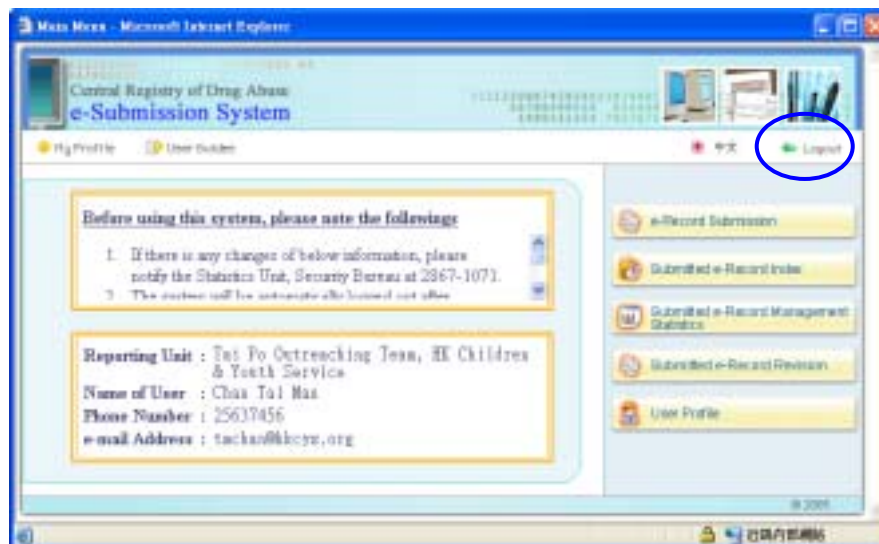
Main Menu - Microsoft Internet Explorer

Central Registry of Drug Abuse
e-Submission System

My Profile
User Guides

中文
Logout

Before using this system, please note the followings:

1. If there is any changes of below information, please notify the Statistics Unit, Security Bureau at 2867-1071.
2. The system will be automatically logged out after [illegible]

Reporting Unit : Tai Po Outreaching Team, HK Children & Youth Service
Name of User : Chau Tai Man
Phone Number : 25637456
e-mail Address : tmchau@hkcys.org

e-Record Submission
Submitted e-Record Index
Submitted e-Record Management Statistics
Submitted e-Record Revision
User Profile

© 2005

近端內部網路